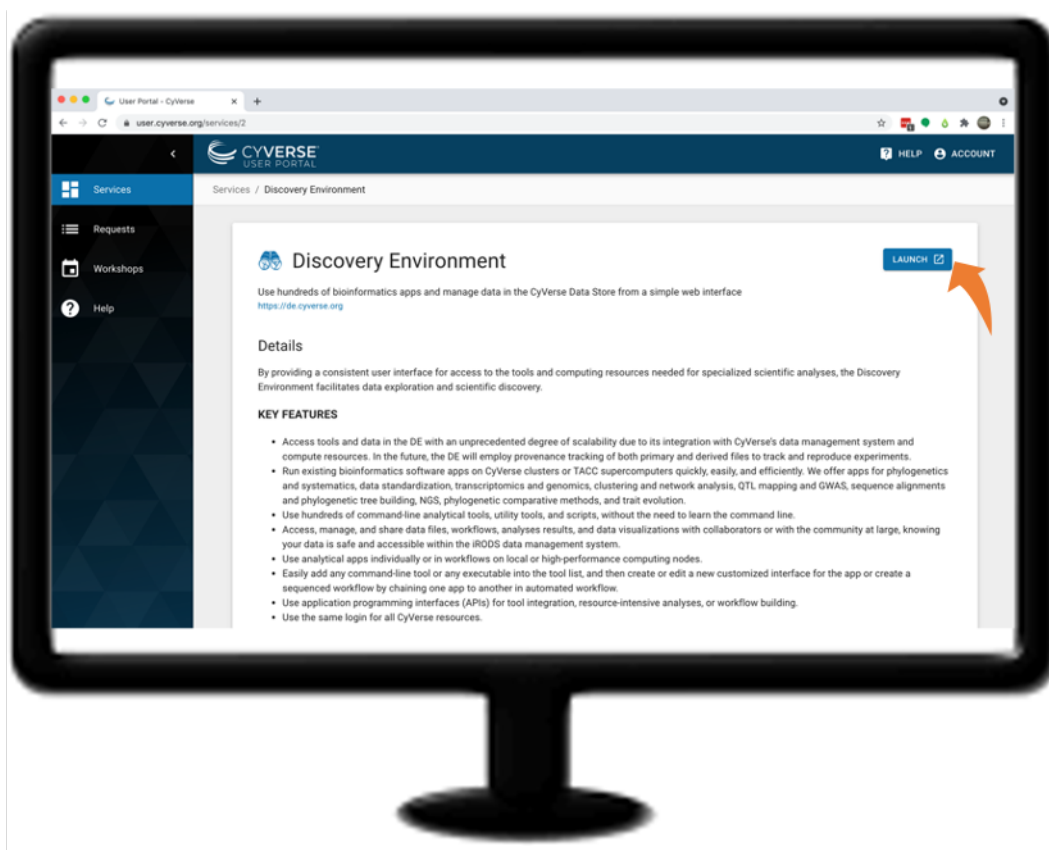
User Portal - CyVerse ×

user.cyverse.org/services/2

CYVERSE USER PORTAL

HELP ACCOUNT

Services

Requests

Workshops

Help

Services / Discovery Environment

Discovery Environment

LAUNCH

Use hundreds of bioinformatics apps and manage data in the CyVerse Data Store from a simple web interface
https://de.cyverse.org

Details

By providing a consistent user interface for access to the tools and computing resources needed for specialized scientific analyses, the Discovery Environment facilitates data exploration and scientific discovery.

KEY FEATURES

- Access tools and data in the DE with an unprecedented degree of scalability due to its integration with CyVerse's data management system and compute resources. In the future, the DE will employ provenance tracking of both primary and derived files to track and reproduce experiments.
- Run existing bioinformatics software apps on CyVerse clusters or TACC supercomputers quickly, easily, and efficiently. We offer apps for phylogenetics and systematics, data standardization, transcriptomics and genomics, clustering and network analysis, QTL mapping and GWAS, sequence alignments and phylogenetic tree building, NGS, phylogenetic comparative methods, and trait evolution.
- Use hundreds of command-line analytical tools, utility tools, and scripts, without the need to learn the command line.
- Access, manage, and share data files, workflows, analyses results, and data visualizations with collaborators or with the community at large, knowing your data is safe and accessible within the iRODS data management system.
- Use analytical apps individually or in workflows on local or high-performance computing nodes.
- Easily add any command-line tool or any executable into the tool list, and then create or edit a new customized interface for the app or create a sequenced workflow by chaining one app to another in automated workflow.
- Use application programming interfaces (APIs) for tool integration, resource-intensive analyses, or workflow building.
- Use the same login for all CyVerse resources.